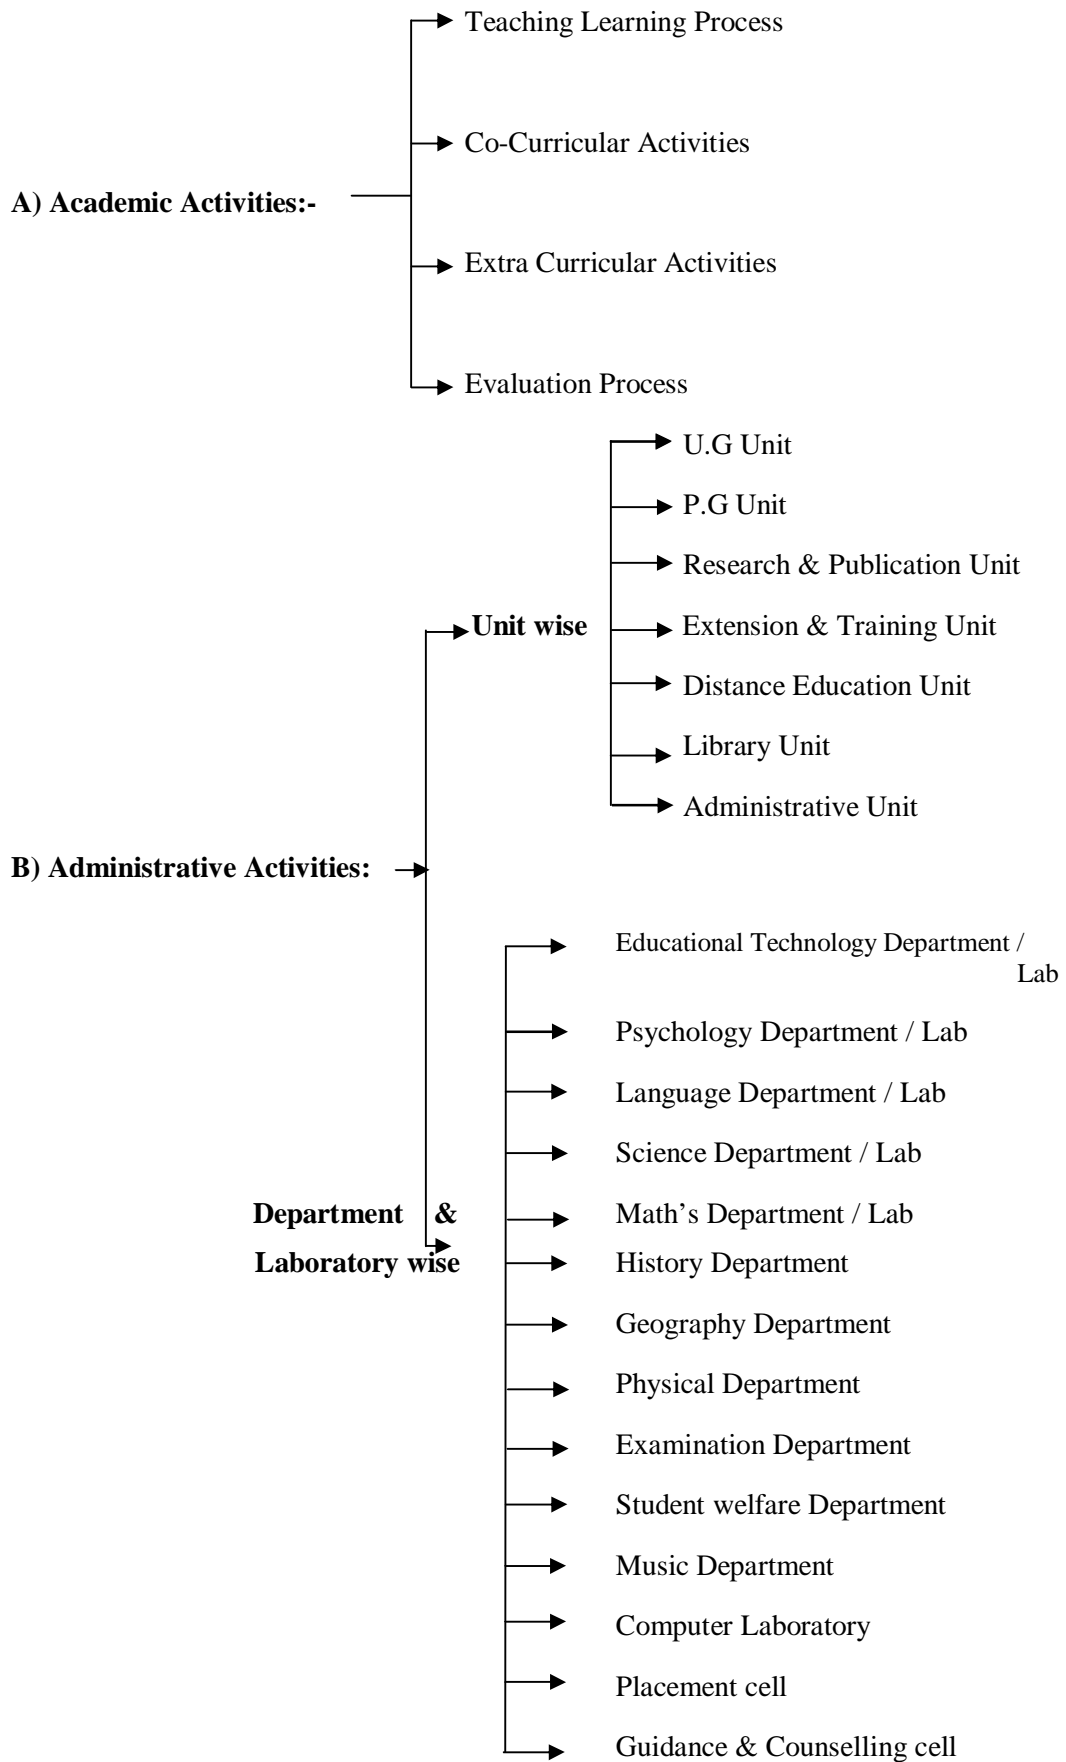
A) Academic Activities:-

Teaching Learning Process

Co-Curricular Activities

Extra Curricular Activities

Evaluation Process

B) Administrative Activities:

Unit wise

U.G Unit

P.G Unit

Research & Publication Unit

Extension & Training Unit

Distance Education Unit

Library Unit

Administrative Unit

Department & Laboratory wise

Educational Technology Department / Lab

Psychology Department / Lab

Language Department / Lab

Science Department / Lab

Math's Department / Lab

History Department

Geography Department

Physical Department

Examination Department

Student welfare Department

Music Department

Computer Laboratory

Placement cell

Guidance & Counselling cell